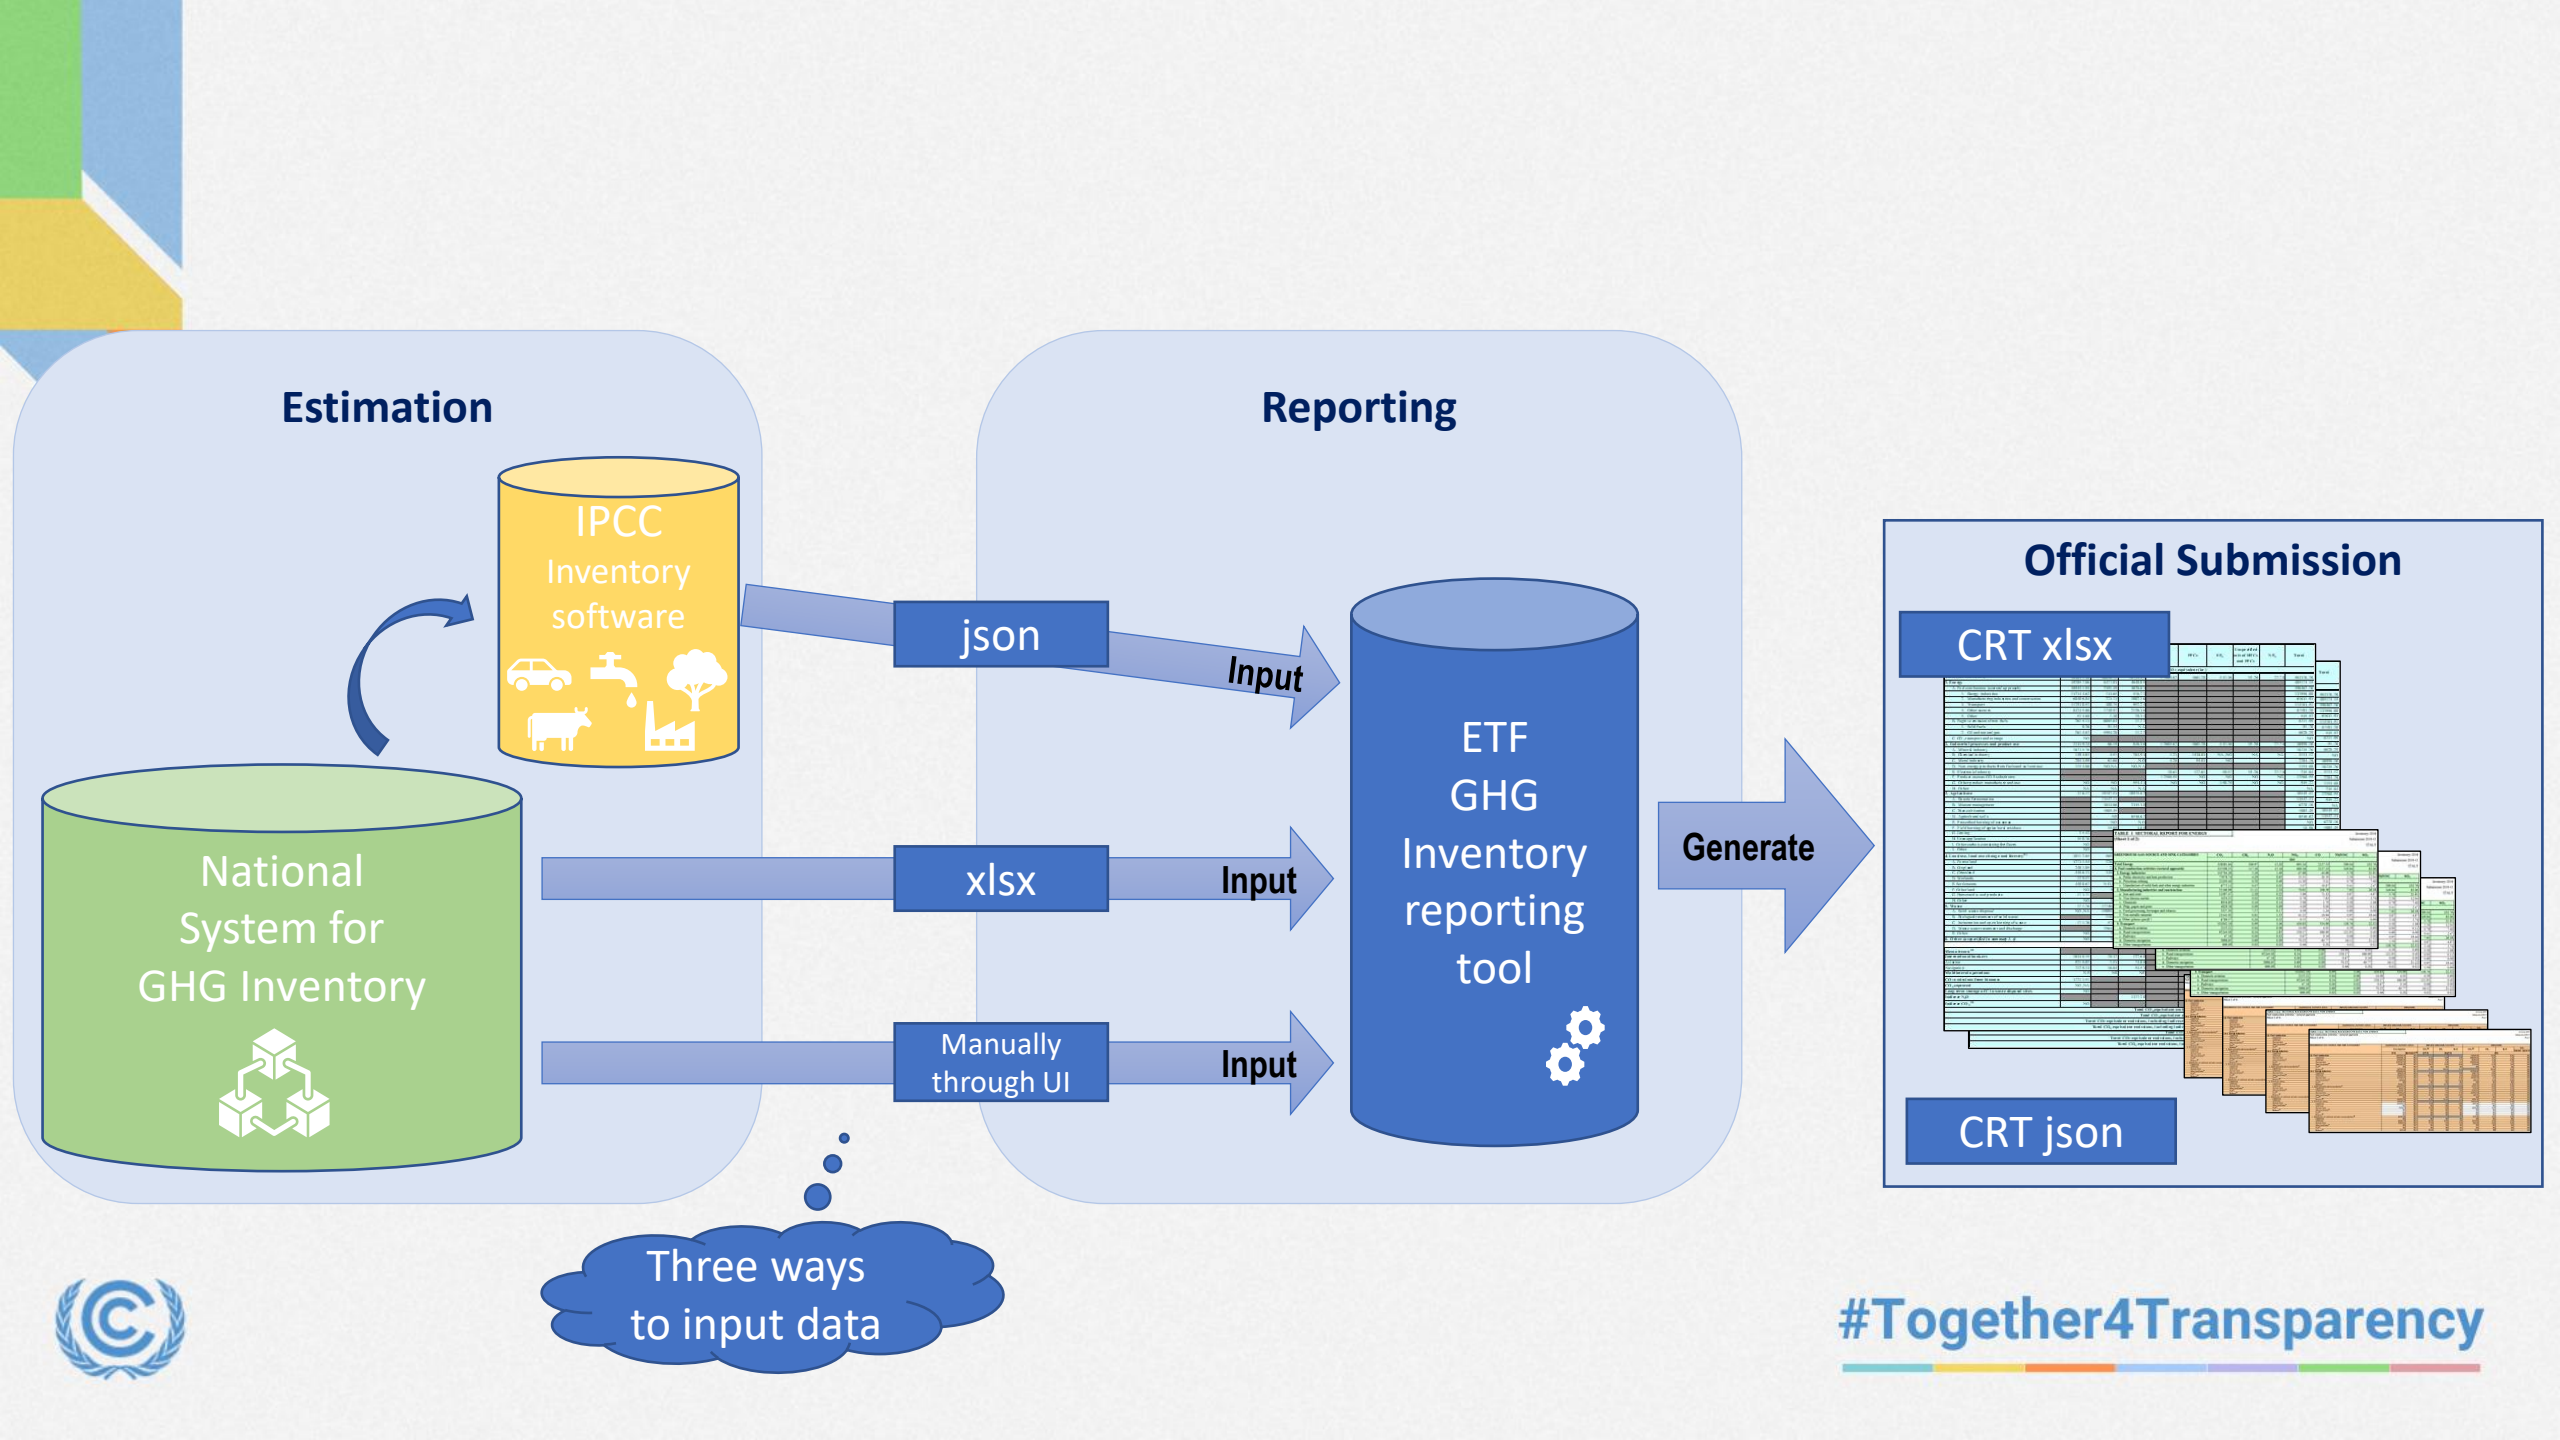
Estimation

Reporting

IPCC Inventory software

json

Input

ETF GHG Inventory reporting tool

Official Submission

CRT xlsx

Generate

National System for GHG Inventory

xlsx

Input

Manually through UI

Input

CRT json

Three ways to input data

#Together4Transparency